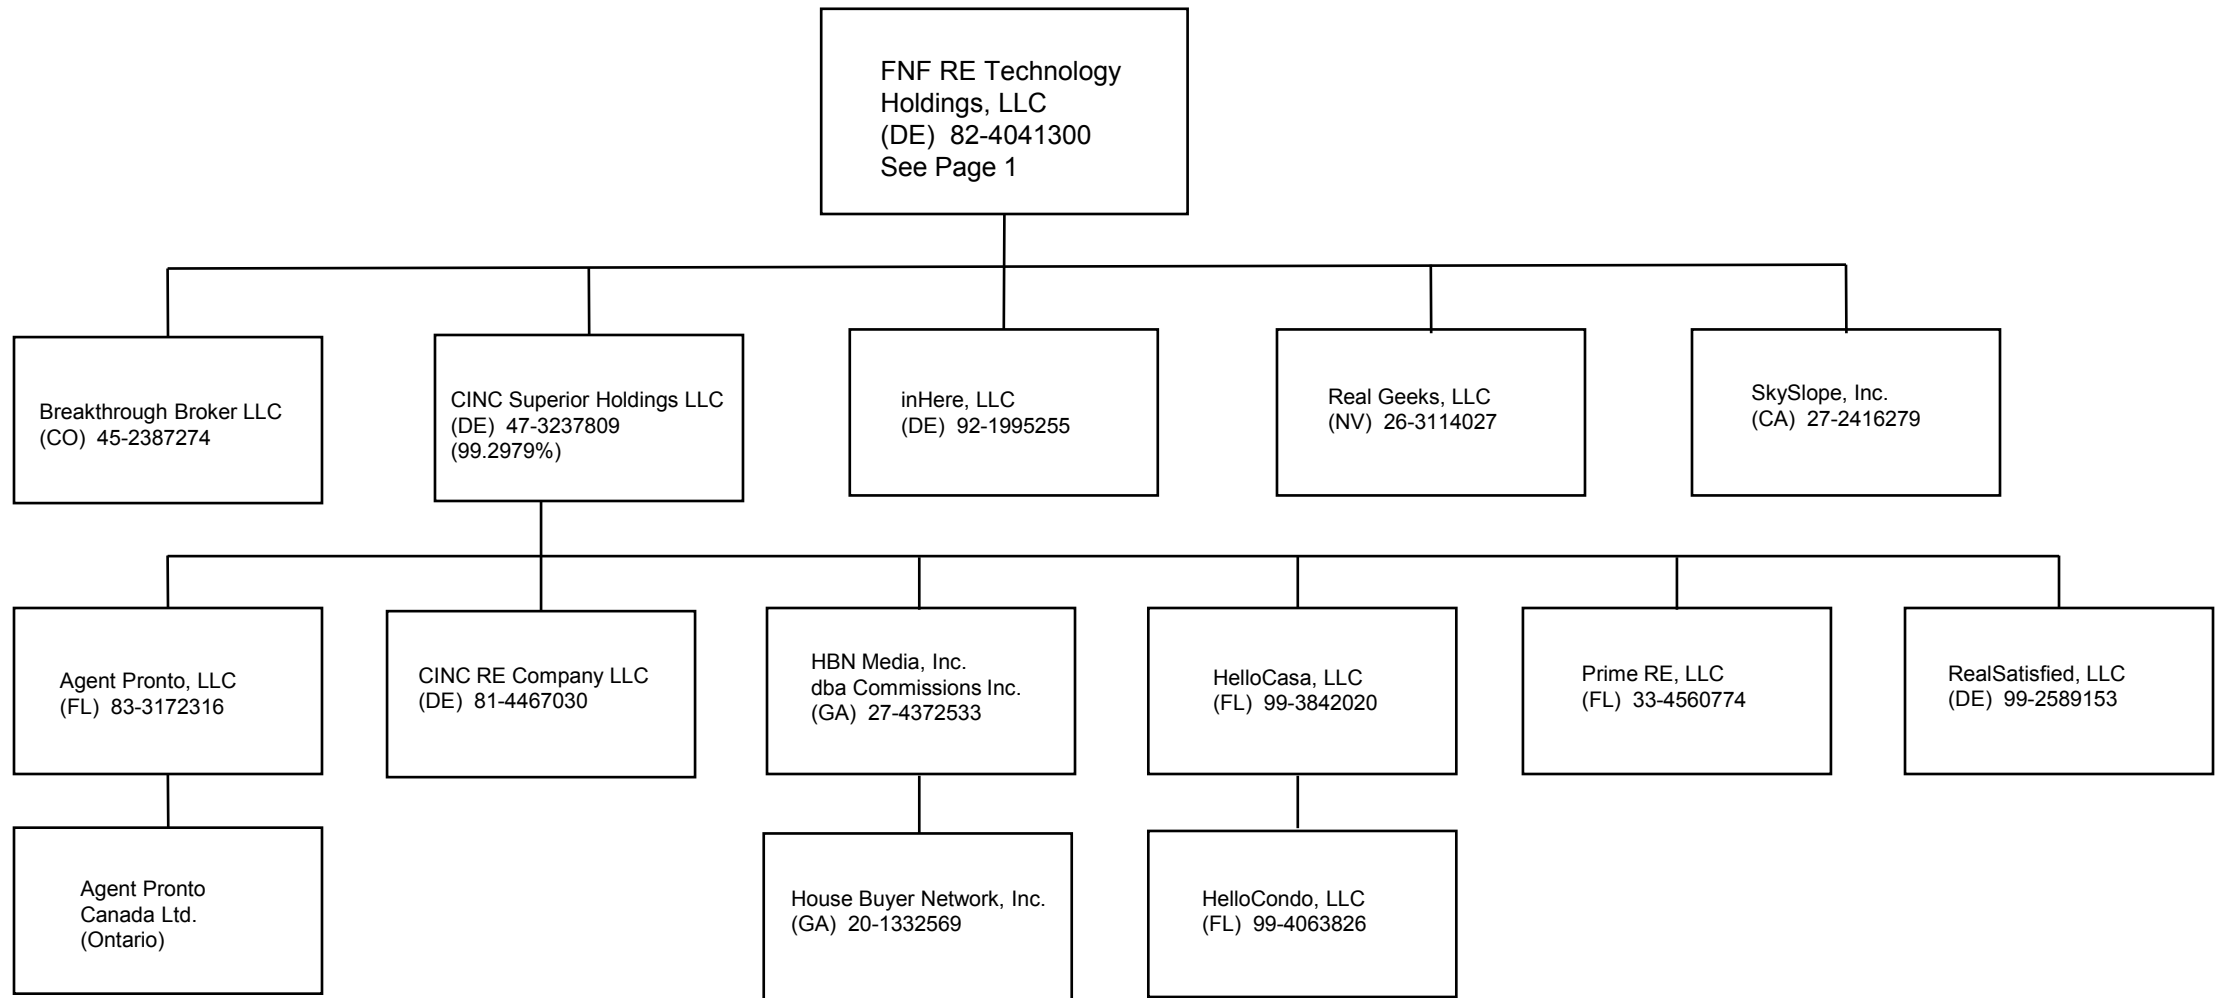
FNF RE Technology Holdings, LLC
(DE) 82-4041300
See Page 1

Breakthrough Broker LLC
(CO) 45-2387274

CINC Superior Holdings LLC
(DE) 47-3237809
(99.2979%)

inHere, LLC
(DE) 92-1995255

Real Geeks, LLC
(NV) 26-3114027

SkySlope, Inc.
(CA) 27-2416279

Agent Pronto, LLC
(FL) 83-3172316

CINC RE Company LLC
(DE) 81-4467030

HBN Media, Inc.
dba Commissions Inc.
(GA) 27-4372533

HelloCasa, LLC
(FL) 99-3842020

Prime RE, LLC
(FL) 33-4560774

RealSatisfied, LLC
(DE) 99-2589153

Agent Pronto
Canada Ltd.
(Ontario)

House Buyer Network, Inc.
(GA) 20-1332569

HelloCondo, LLC
(FL) 99-4063826